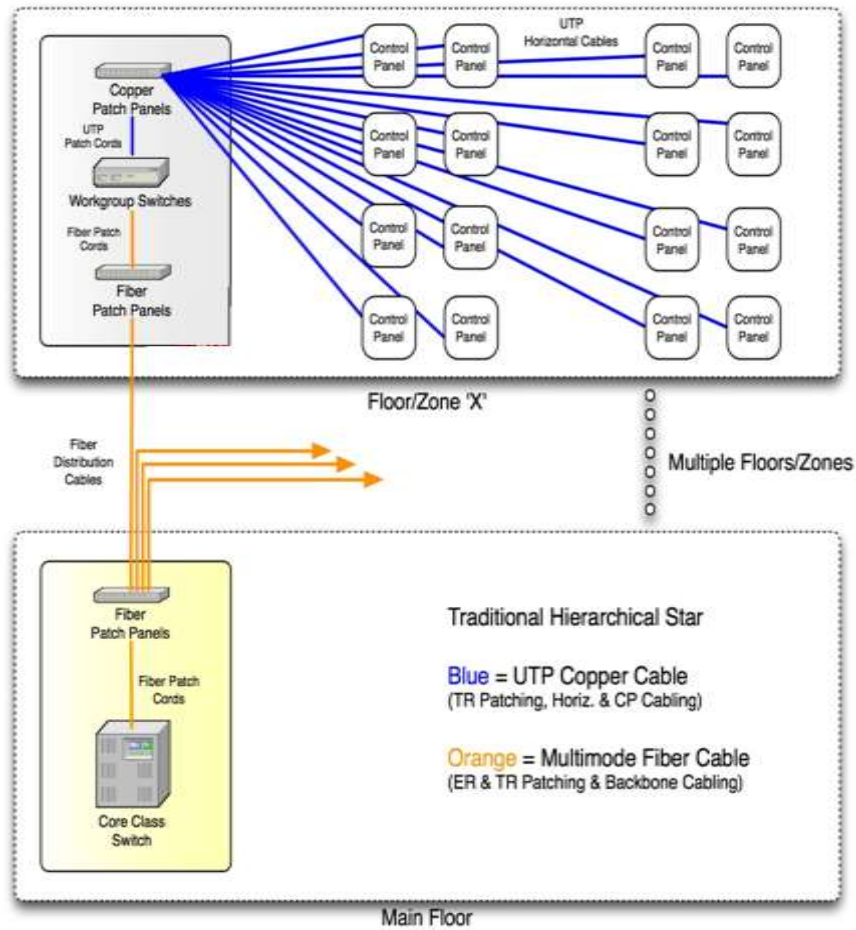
Copper Patch Panels

UTP Patch Cords

Workgroup Switches

Fiber Patch Cords

Fiber Patch Panels

UTP Horizontal Cables

Control Panel

Control Panel

Control Panel

Control Panel

Control Panel

Control Panel

Control Panel

Control Panel

Control Panel

Control Panel

Control Panel

Control Panel

Control Panel

Control Panel

Control Panel

Control Panel

Floor/Zone 'X'

Fiber Distribution Cables

Multiple Floors/Zones

Fiber Patch Panels

Fiber Patch Cords

Core Class Switch

Traditional Hierarchical Star

Blue = UTP Copper Cable
(TR Patching, Horiz. & CP Cabling)

Orange = Multimode Fiber Cable
(ER & TR Patching & Backbone Cabling)

Main Floor